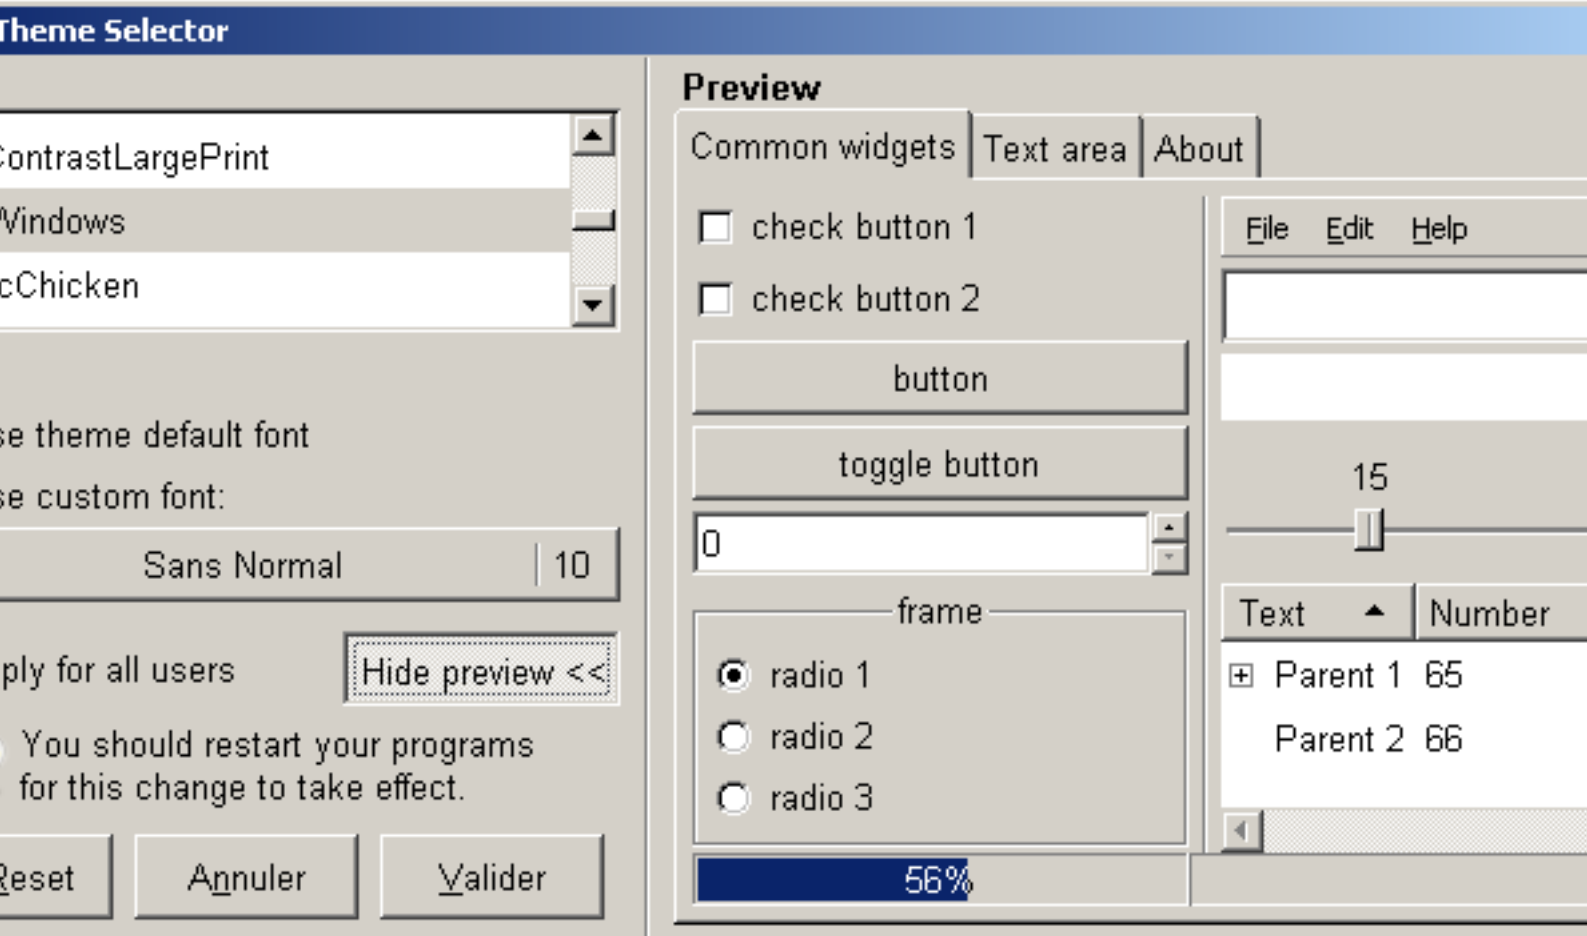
Theme Selector

ContrastLargePrint
Windows
cChicken

se theme default font
se custom font:
Sans Normal | 10
ply for all users
Hide preview <<
You should restart your programs for this change to take effect.
Reset
Annuler
Valider

Preview
Common widgets
Text area
About
check button 1
check button 2
button
toggle button
0
frame
radio 1
radio 2
radio 3
56%
File
Edit
Help
15
Text
Number
Parent 1 65
Parent 2 66